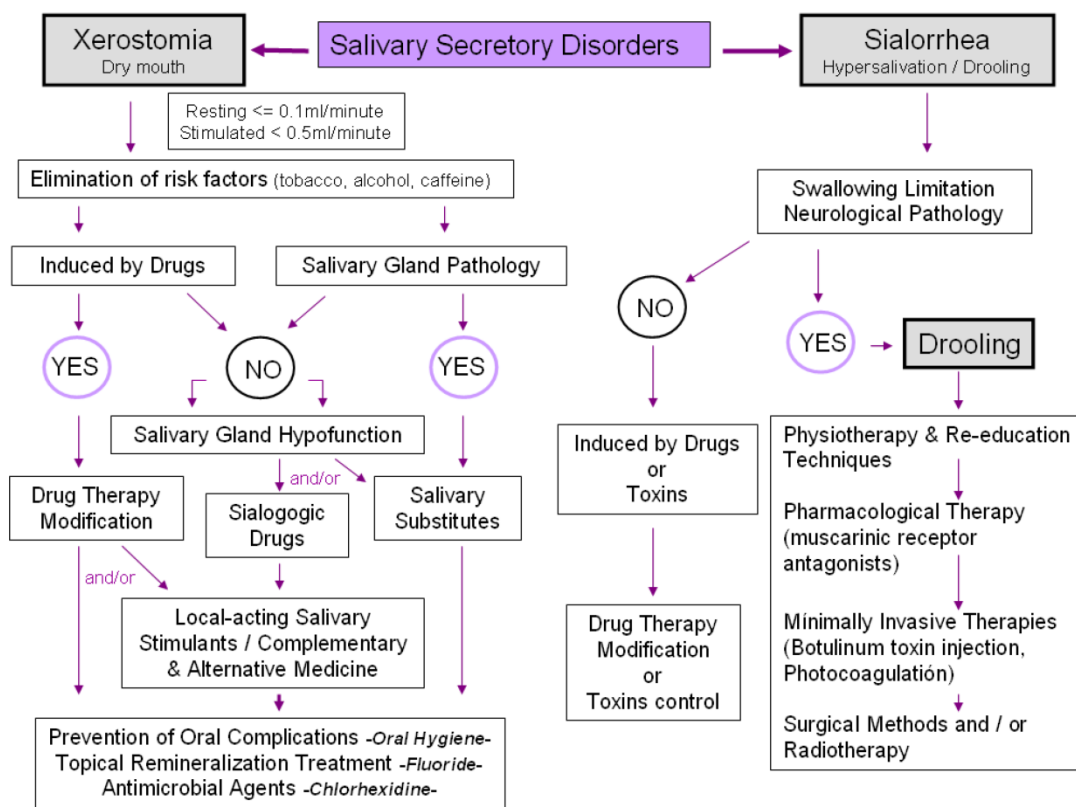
Salivary Secretory Disorders

Xerostomia
Dry mouth

Resting <= 0.1ml/minute
Stimulated < 0.5ml/minute

Elimination of risk factors (tobacco, alcohol, caffeine)

Induced by Drugs

Salivary Gland Pathology

YES

NO

YES

Salivary Gland Hypofunction

and/or

Drug Therapy Modification

Sialogogic Drugs

Salivary Substitutes

and/or

Local-acting Salivary Stimulants / Complementary & Alternative Medicine

Prevention of Oral Complications -Oral Hygiene-
Topical Remineralization Treatment -Fluoride-
Antimicrobial Agents -Chlorhexidine-

Sialorrhea
Hypersalivation / Drooling

Swallowing Limitation
Neurological Pathology

NO

YES

Drooling

Induced by Drugs or Toxins

Drug Therapy Modification or Toxins control

Physiotherapy & Re-education Techniques

Pharmacological Therapy (muscarinic receptor antagonists)

Mínimally Invasive Therapies (Botulinum toxin injection, Photocoagulatión)

Surgical Methods and / or Radiotherapy